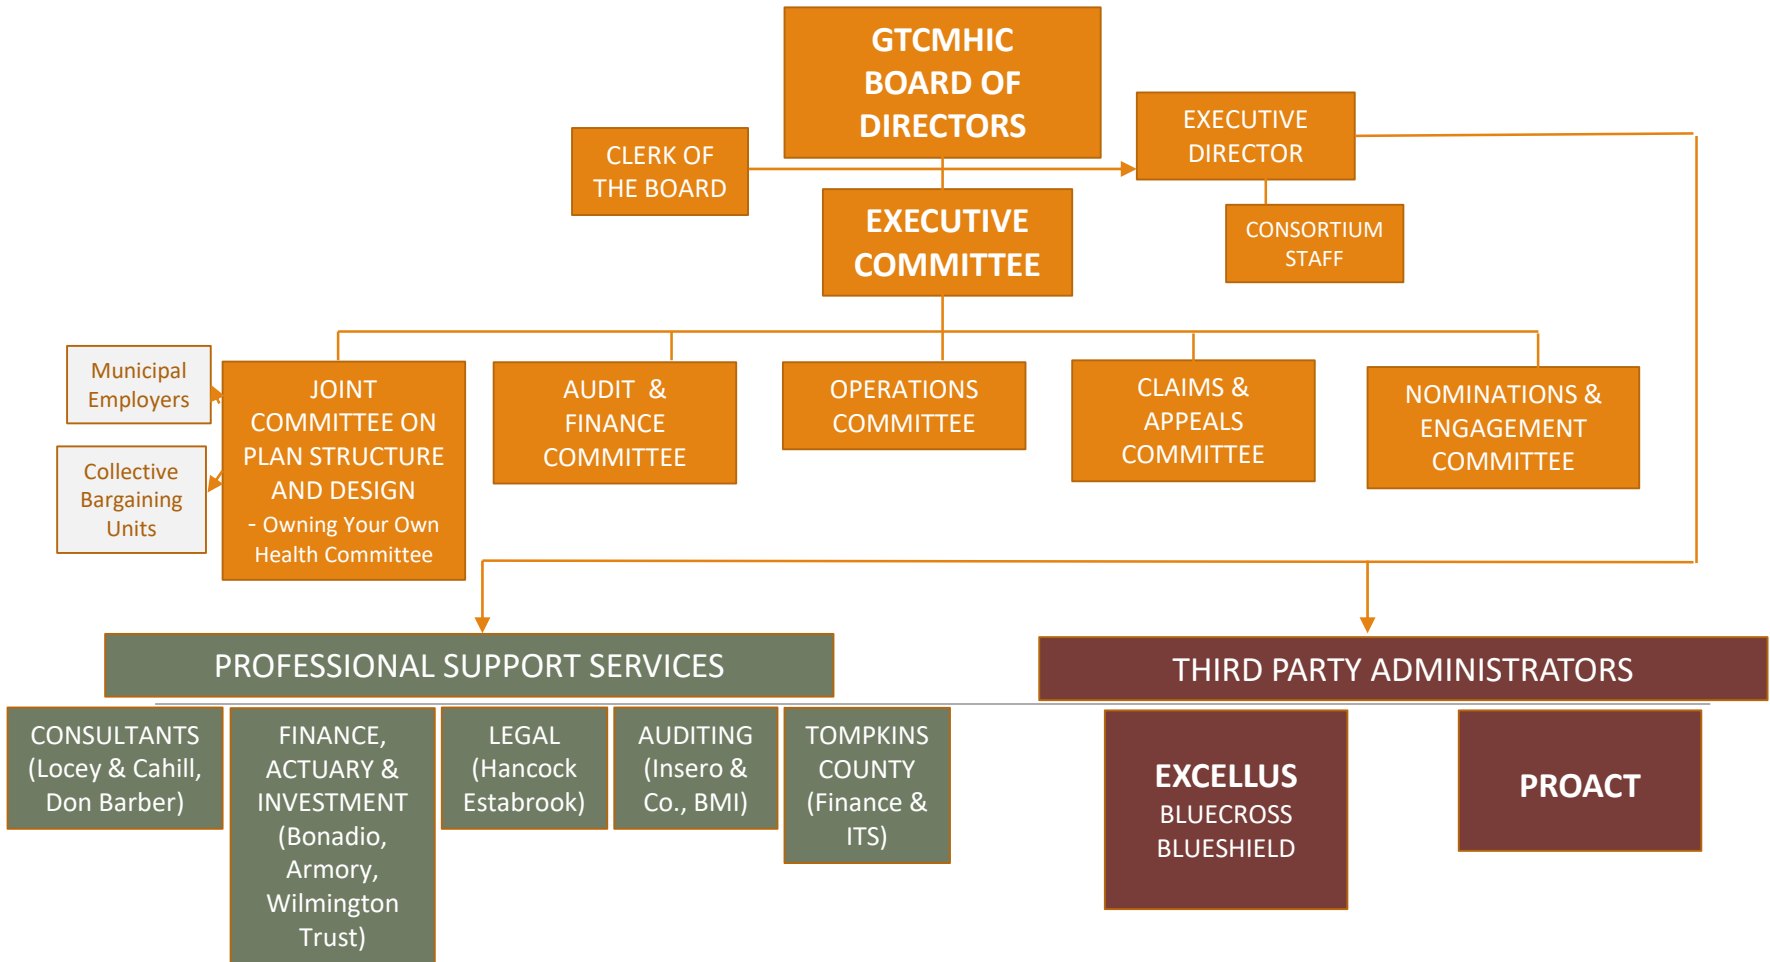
GTCMHIC BOARD OF DIRECTORS

CLERK OF THE BOARD

EXECUTIVE DIRECTOR

EXECUTIVE COMMITTEE

CONSORTIUM STAFF

Municipal Employers

Collective Bargaining Units

JOINT COMMITTEE ON PLAN STRUCTURE AND DESIGN
- Owning Your Own Health Committee

AUDIT & FINANCE COMMITTEE

OPERATIONS COMMITTEE

CLAIMS & APPEALS COMMITTEE

NOMINATIONS & ENGAGEMENT COMMITTEE

PROFESSIONAL SUPPORT SERVICES

THIRD PARTY ADMINISTRATORS

CONSULTANTS (Locey & Cahill, Don Barber)

FINANCE, ACTUARY & INVESTMENT (Bonadio, Armory, Wilmington Trust)

LEGAL (Hancock Estabrook)

AUDITING (Insero & Co., BMI)

TOMPKINS COUNTY (Finance & ITS)

EXCELLUS BLUECROSS BLUESHIELD

PROACT